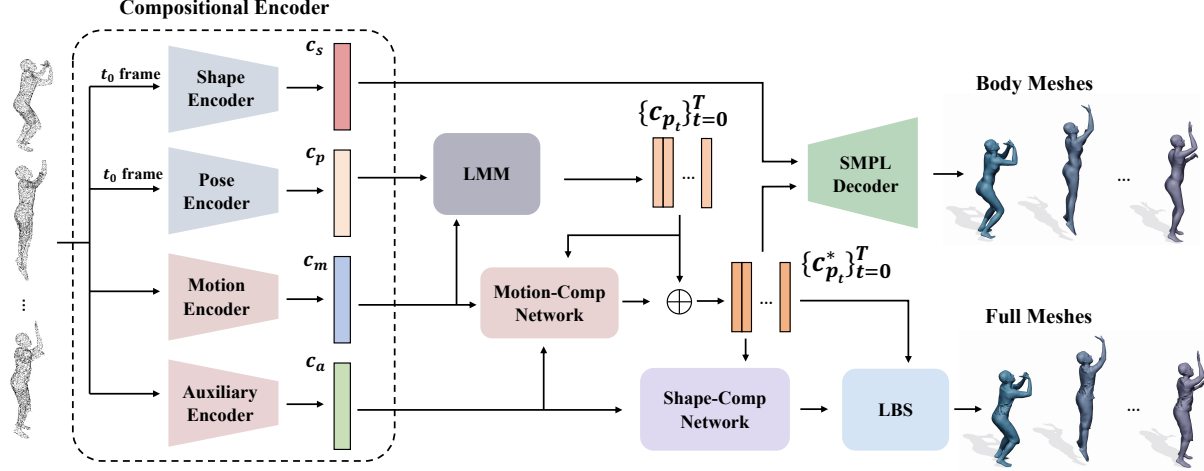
Compositional Encoder

$t_0$ frame

Shape Encoder

$c_s$

$t_0$ frame

Pose Encoder

$c_p$

Motion Encoder

$c_m$

Auxiliary Encoder

$c_a$

⋮

LMM

$\{c_{p_t}\}_{t=0}^{T}$

...

Motion-Comp Network

$\oplus$

$\{c_{p_t}^{*}\}_{t=0}^{T}$

...

SMPL Decoder

Body Meshes

...

Shape-Comp Network

LBS

Full Meshes

...